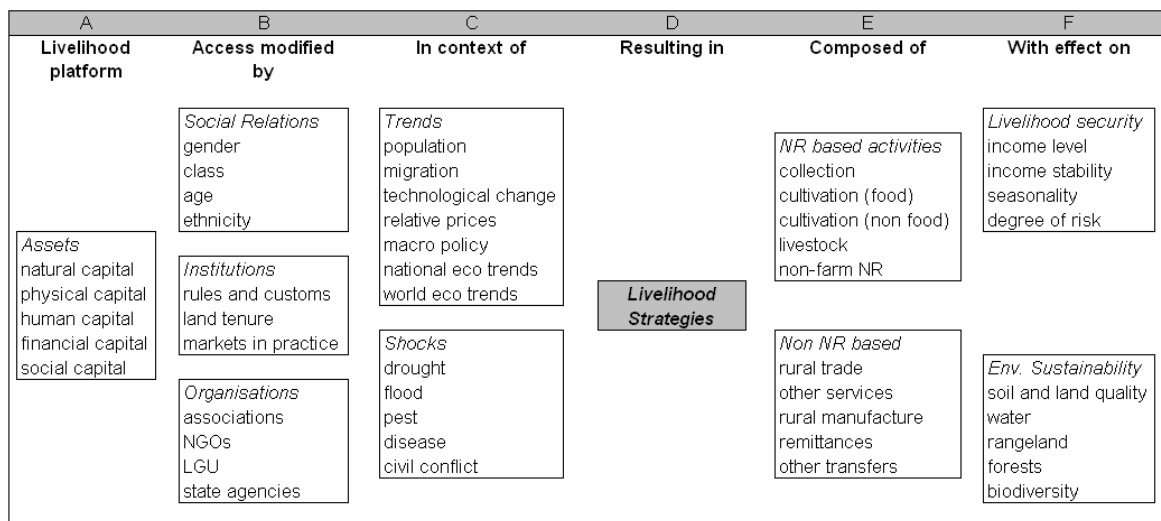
A
Livelihood platform

B
Access modified by

C
In context of

D
Resulting in

E
Composed of

F
With effect on

Assets
natural capital
physical capital
human capital
financial capital
social capital

Social Relations
gender
class
age
ethnicity

Institutions
rules and customs
land tenure
markets in practice

Organisations
associations
NGOs
LGU
state agencies

Trends
population
migration
technological change
relative prices
macro policy
national eco trends
world eco trends

Shocks
drought
flood
pest
disease
civil conflict

Livelihood Strategies

NR based activities
collection
cultivation (food)
cultivation (non food)
livestock
non-farm NR

Non NR based
rural trade
other services
rural manufacture
remittances
other transfers

Livelihood security
income level
income stability
seasonality
degree of risk

Env. Sustainability
soil and land quality
water
rangeland
forests
biodiversity